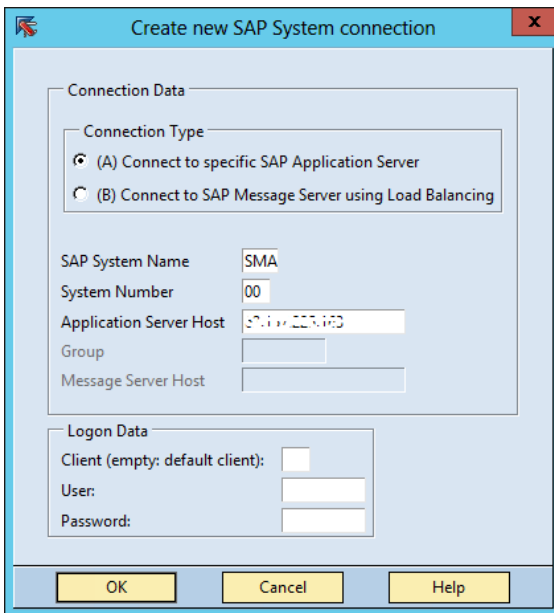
Create new SAP System connection

x

Connection Data

Connection Type

(A) Connect to specific SAP Application Server

(B) Connect to SAP Message Server using Load Balancing

SAP System Name SMA

System Number 00

Application Server Host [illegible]

Group

Message Server Host

Logon Data

Client (empty: default client):

User:

Password:

OK

Cancel

Help